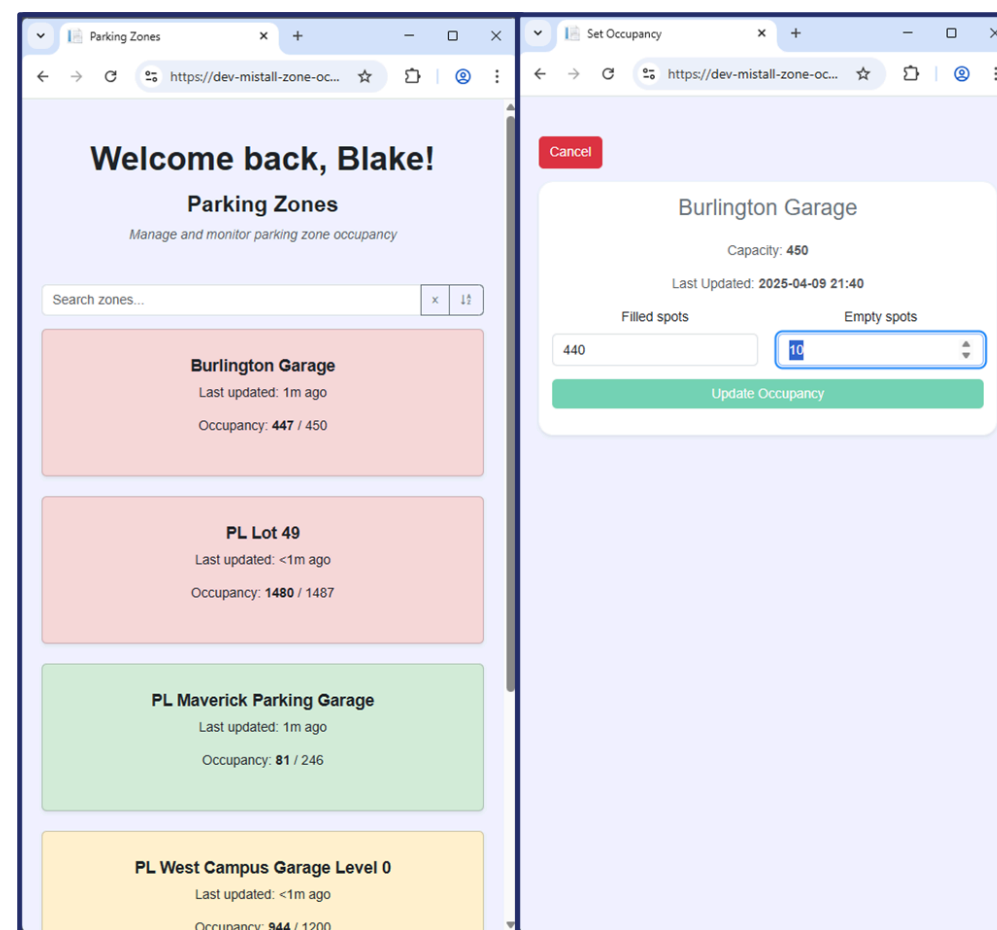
Parking Zones

https://dev-mistall-zone-oc...

Welcome back, Blake!

Parking Zones

Manage and monitor parking zone occupancy

Search zones...

x

Burlington Garage

Last updated: 1m ago

Occupancy: **447** / 450

PL Lot 49

Last updated: <1m ago

Occupancy: **1480** / 1487

PL Maverick Parking Garage

Last updated: 1m ago

Occupancy: **81** / 246

PL West Campus Garage Level 0

Last updated: <1m ago

Occupancy: **944** / 1200

Set Occupancy

https://dev-mistall-zone-oc...

Cancel

Burlington Garage

Capacity: **450**

Last Updated: **2025-04-09 21:40**

Filled spots

Empty spots

440

10

Update Occupancy